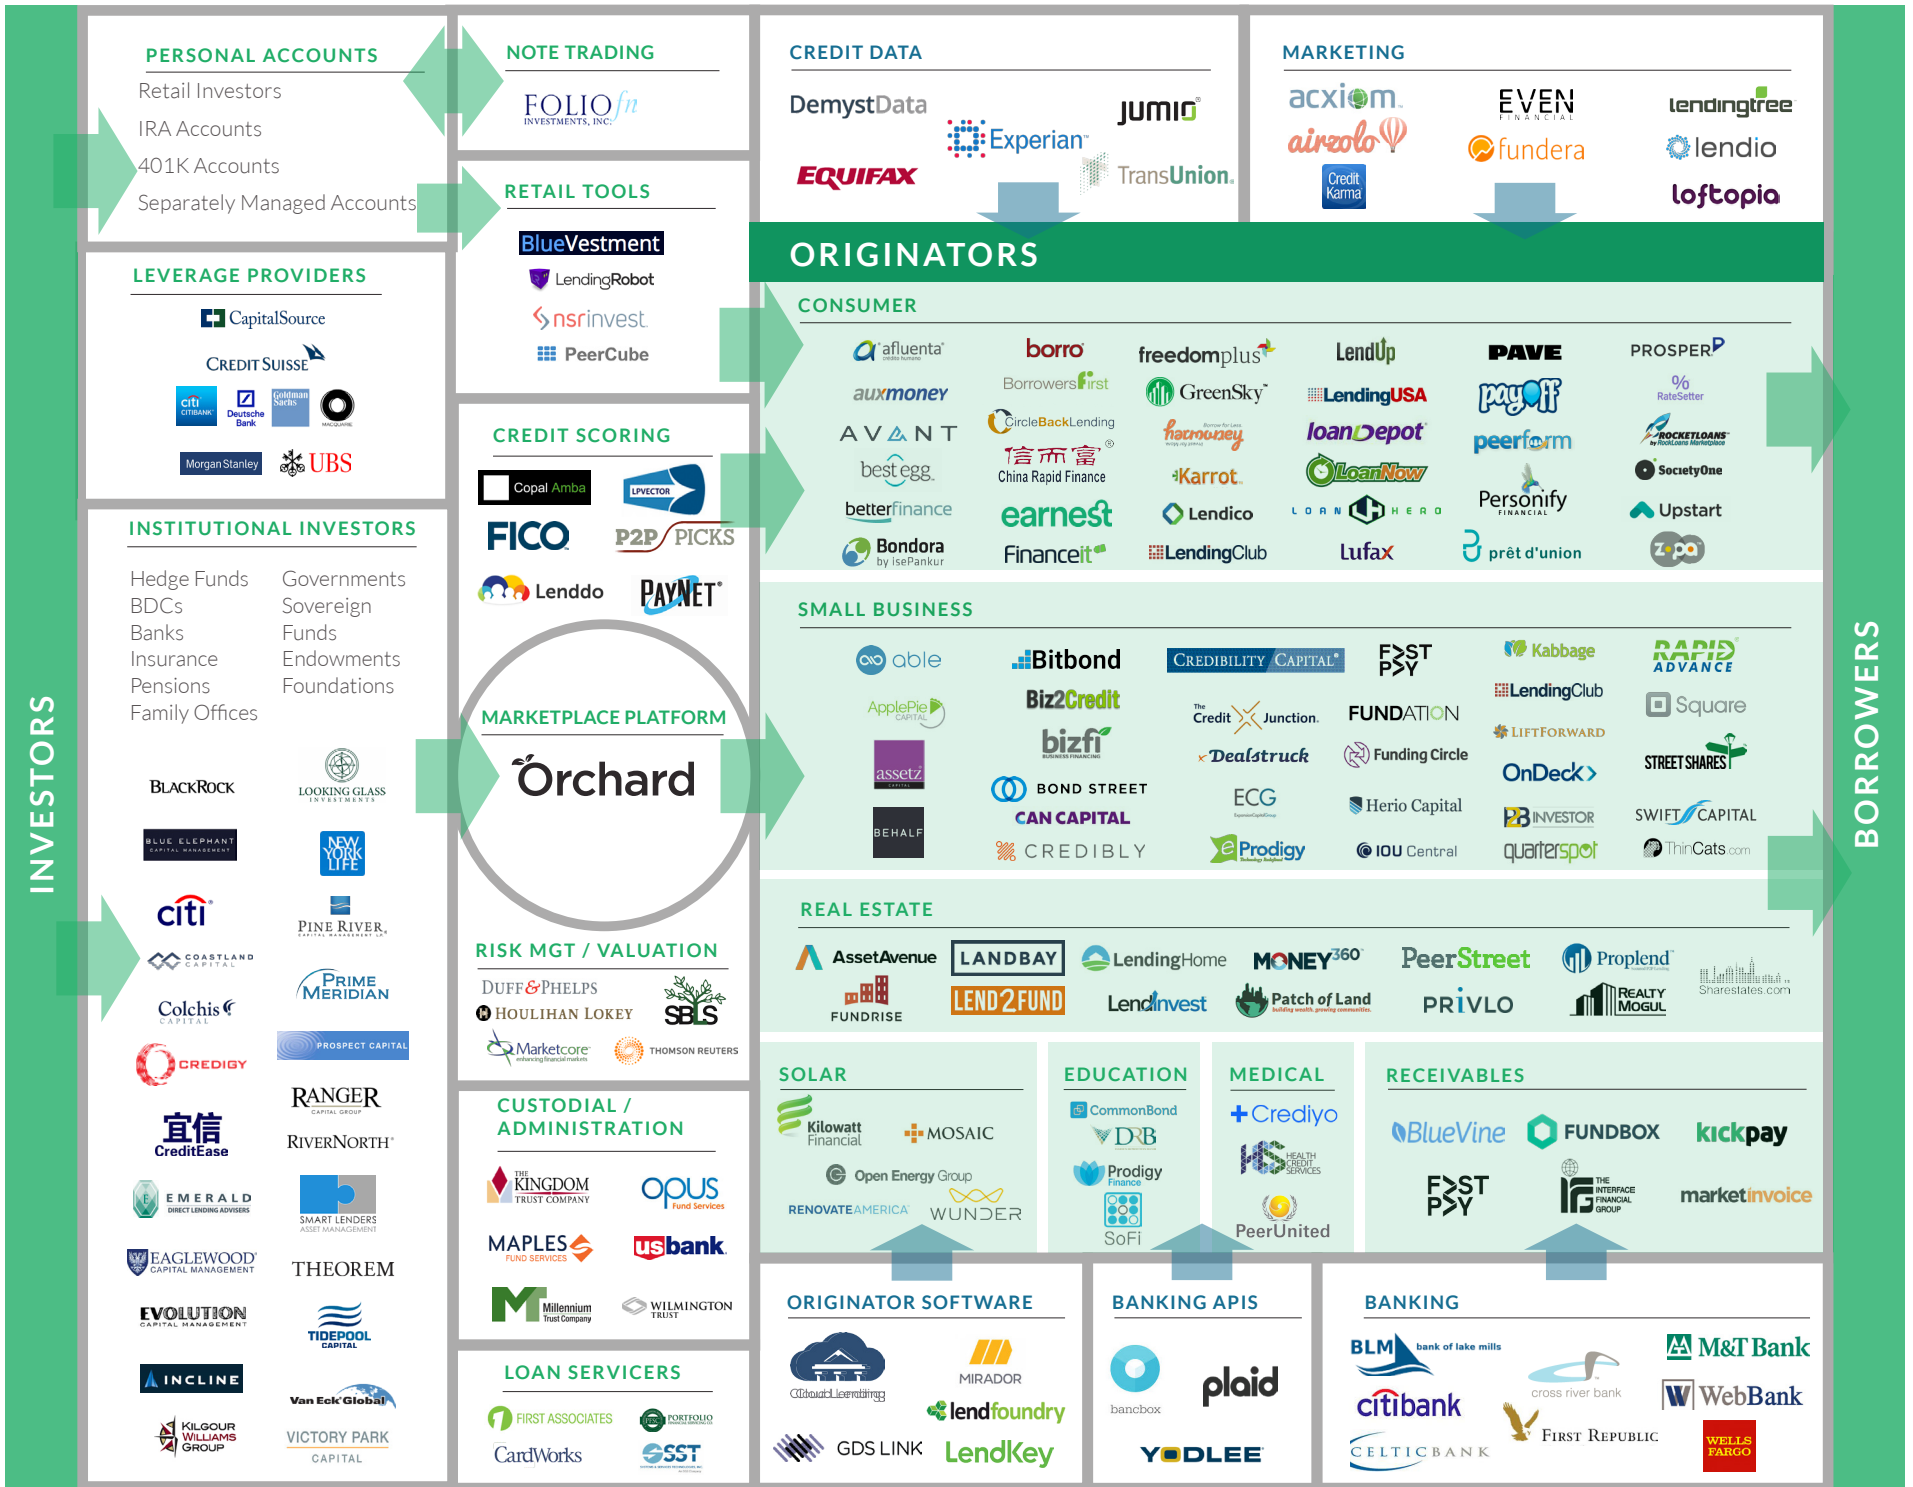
INVESTORS

PERSONAL ACCOUNTS
Retail Investors
IRA Accounts
401K Accounts
Separately Managed Accounts

LEVERAGE PROVIDERS
CapitalSource
CREDIT SUISSE
citi
Deutsche Bank
Goldman Sachs
MACQUARIE
Morgan Stanley
UBS

INSTITUTIONAL INVESTORS
Hedge Funds
BDCs
Banks
Insurance
Pensions
Family Offices
Governments
Sovereign Funds
Endowments
Foundations

BLACKROCK
LOOKING GLASS INVESTMENTS
BLUE ELEPHANT CAPITAL MANAGEMENT
NEW YORK LIFE
citi
PINE RIVER
COASTLAND CAPITAL
PRIME MERIDIAN
Colchis CAPITAL
PROSPECT CAPITAL
CREDIGY
RANGER CAPITAL GROUP
宜信 CreditEase
RIVERNORTH
EMERALD DIRECT LENDING ADVISERS
SMART LENDERS ASSET MANAGEMENT
EAGLEWOOD CAPITAL MANAGEMENT
THEOREM
EVOLUTION CAPITAL MANAGEMENT
TIDEPOOL CAPITAL
INCLINE
Van Eck Global
KILGOUR WILLIAMS GROUP
VICTORY PARK CAPITAL

NOTE TRADING
FOLIOfn INVESTMENTS, INC.

RETAIL TOOLS
BlueVestment
LendingRobot
nsrinvest
PeerCube

CREDIT SCORING
Copal Amba
LPVECTOR
FICO
P2P PICKS
Lenddo
PAYNET

MARKETPLACE PLATFORM
Orchard

RISK MGT / VALUATION
DUFF & PHELPS
HOULIHAN LOKEY
SBLS
Marketcore
THOMSON REUTERS

CUSTODIAL / ADMINISTRATION
THE KINGDOM TRUST COMPANY
opus Fund Services
MAPLES FUND SERVICES
usbank
Millennium Trust Company
WILMINGTON TRUST

LOAN SERVICERS
FIRST ASSOCIATES
PORTFOLIO
CardWorks
SST

CREDIT DATA
DemystData
Experian
JUMIO
EQUIFAX
TransUnion

MARKETING
acxiom
EVEN FINANCIAL
lendingtree
airzolo
fundera
lendio
Credit Karma
loftopia

ORIGINATORS

CONSUMER
afluenta
borro
freedomplus
LendUp
PAVE
PROSPER
auxmoney
BorrowersFirst
GreenSky
LendingUSA
payoff
RateSetter
AVANT
CircleBackLending
harmoney
loanDepot
peerform
ROCKETLOANS
best egg
信而富 China Rapid Finance
Karrot
LoanNow
Personify FINANCIAL
SocietyOne
betterfinance
earnest
Lendico
LOANHERO
Upstart
Bondora by isePankur
Financeit
LendingClub
Lufax
prêt d'union
zopa

SMALL BUSINESS
able
Bitbond
CREDIBILITY CAPITAL
FAST PAY
Kabbage
RAPID ADVANCE
ApplePie CAPITAL
Biz2Credit
The Credit Junction
FUNDATION
LendingClub
Square
assetz
bizfi
Dealstruck
Funding Circle
LIFTFORWARD
STREETSHARES
BOND STREET
OnDeck
BEHALF
CAN CAPITAL
ECG
Herio Capital
INVESTOR
SWIFT CAPITAL
CREDIBLY
Prodigy
IOU Central
quarterspot
ThinCats.com

REAL ESTATE
AssetAvenue
LANDBAY
LendingHome
MONEY360
PeerStreet
Proplend
Sharestates.com
FUNDRISE
LEND2FUND
LendInvest
Patch of Land
PRIVLO
REALTY MOGUL

SOLAR
Kilowatt Financial
MOSAIC
Open Energy Group
RENOVATEAMERICA
WUNDER

EDUCATION
CommonBond
DRB
Prodigy Finance
SoFi

MEDICAL
Crediyo
HEALTH CREDIT SERVICES
PeerUnited

RECEIVABLES
BlueVine
FUNDBOX
kickpay
FAST PAY
THE INTERFACE FINANCIAL GROUP
marketinvoice

ORIGINATOR SOFTWARE
Cloud Lending
MIRADOR
lendfoundry
GDS LINK
LendKey

BANKING APIS
bancbox
plaid
YODLEE

BANKING
BLM bank of lake mills
M&T Bank
cross river bank
citibank
WebBank
FIRST REPUBLIC
CELTIC BANK
WELLS FARGO

BORROWERS